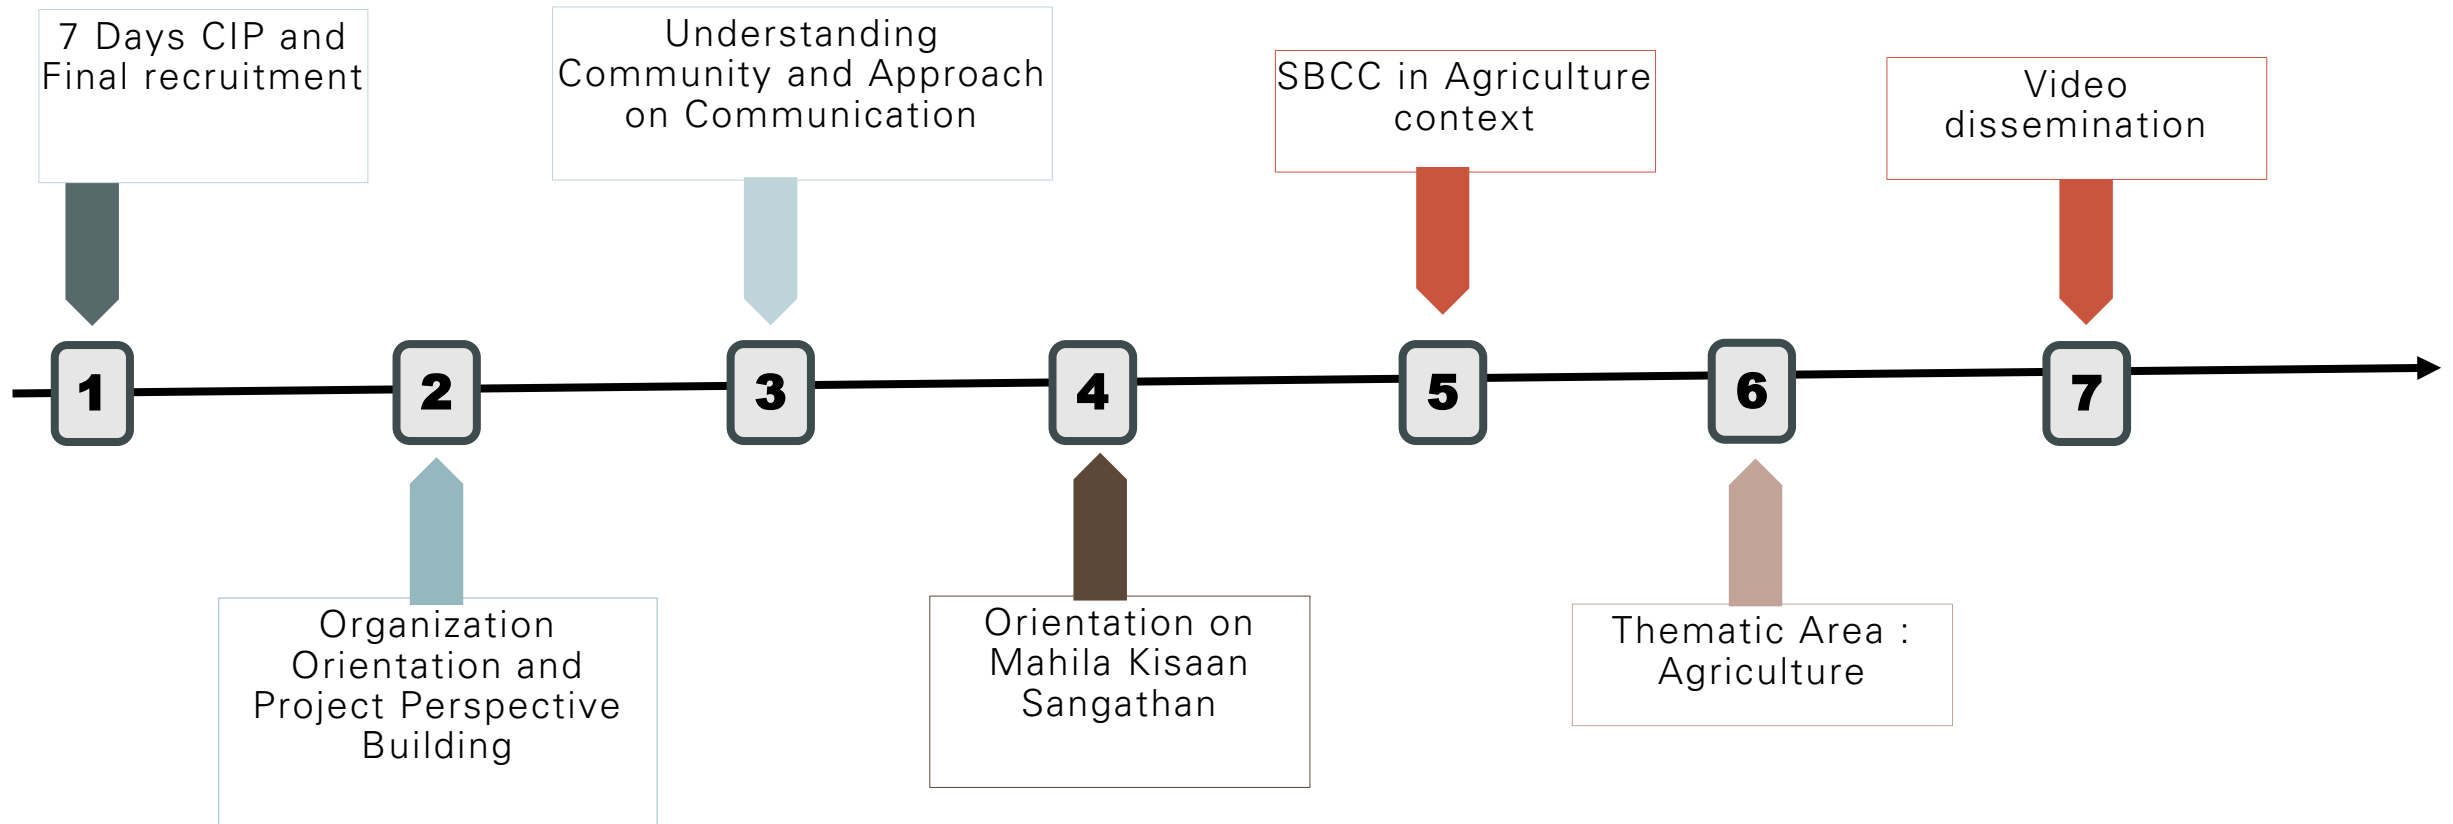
7 Days CIP and Final recruitment

Understanding Community and Approach on Communication

SBCC in Agriculture context

Video dissemination

1

2

3

4

5

6

7

Organization Orientation and Project Perspective Building

Orientation on Mahila Kisaan Sangathan

Thematic Area : Agriculture